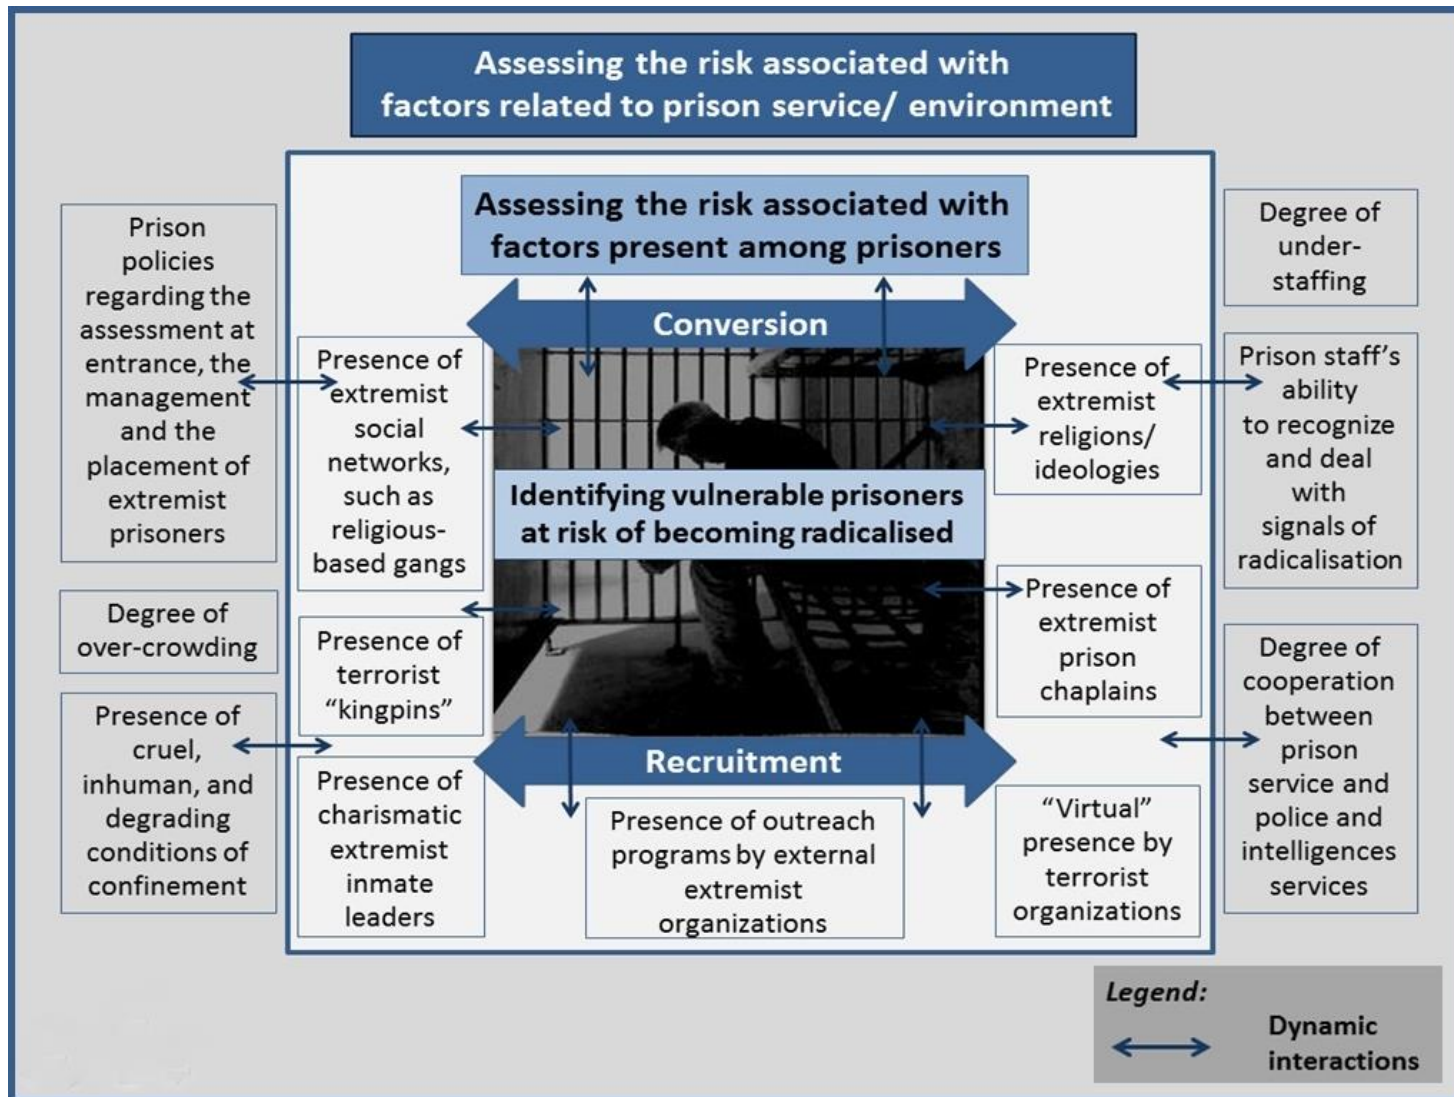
Assessing the risk associated with factors related to prison service/ environment

Assessing the risk associated with factors present among prisoners

Prison policies regarding the assessment at entrance, the management and the placement of extremist prisoners

Degree of under-staffing

Conversion

Presence of extremist social networks, such as religious-based gangs

Presence of extremist religions/ ideologies

Prison staff's ability to recognize and deal with signals of radicalisation

Identifying vulnerable prisoners at risk of becoming radicalised

Degree of over-crowding

Presence of terrorist "kingpins"

Presence of extremist prison chaplains

Degree of cooperation between prison service and police and intelligences services

Presence of cruel, inhuman, and degrading conditions of confinement

Recruitment

Presence of charismatic extremist inmate leaders

Presence of outreach programs by external extremist organizations

"Virtual" presence by terrorist organizations

Legend:

Dynamic interactions